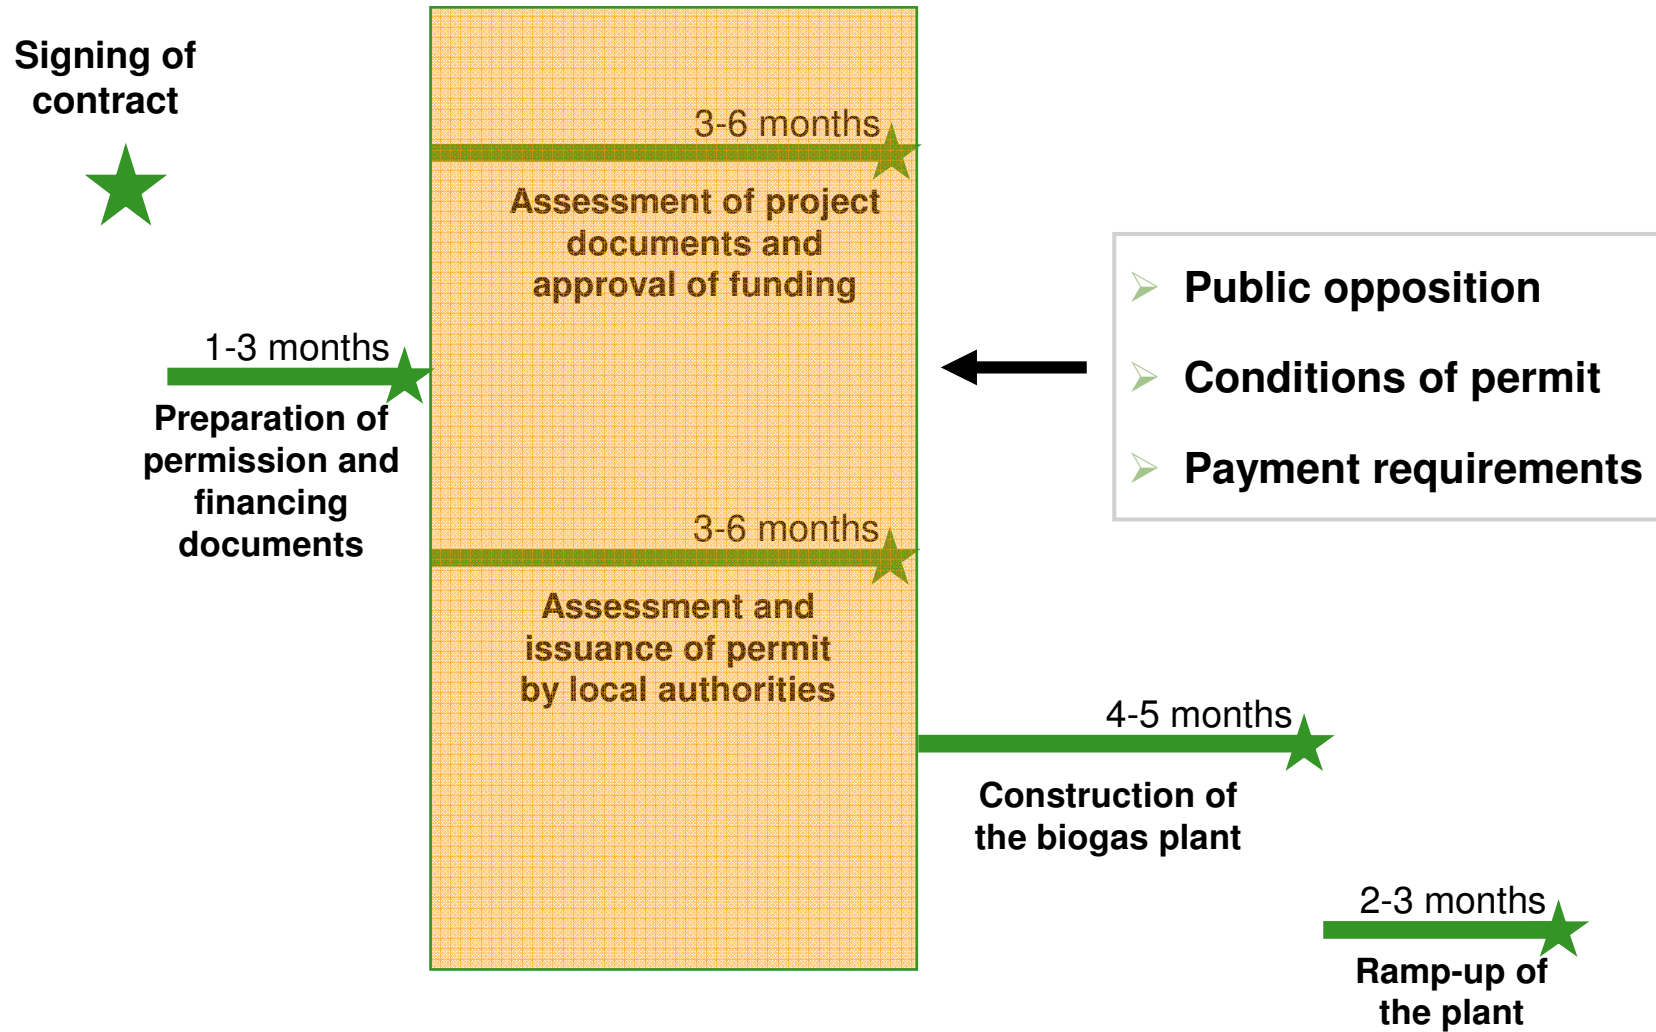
Signing of contract

3-6 months

Assessment of project documents and approval of funding

1-3 months

Preparation of permission and financing documents

Public opposition

Conditions of permit

Payment requirements

3-6 months

Assessment and issuance of permit by local authorities

4-5 months

Construction of the biogas plant

2-3 months

Ramp-up of the plant